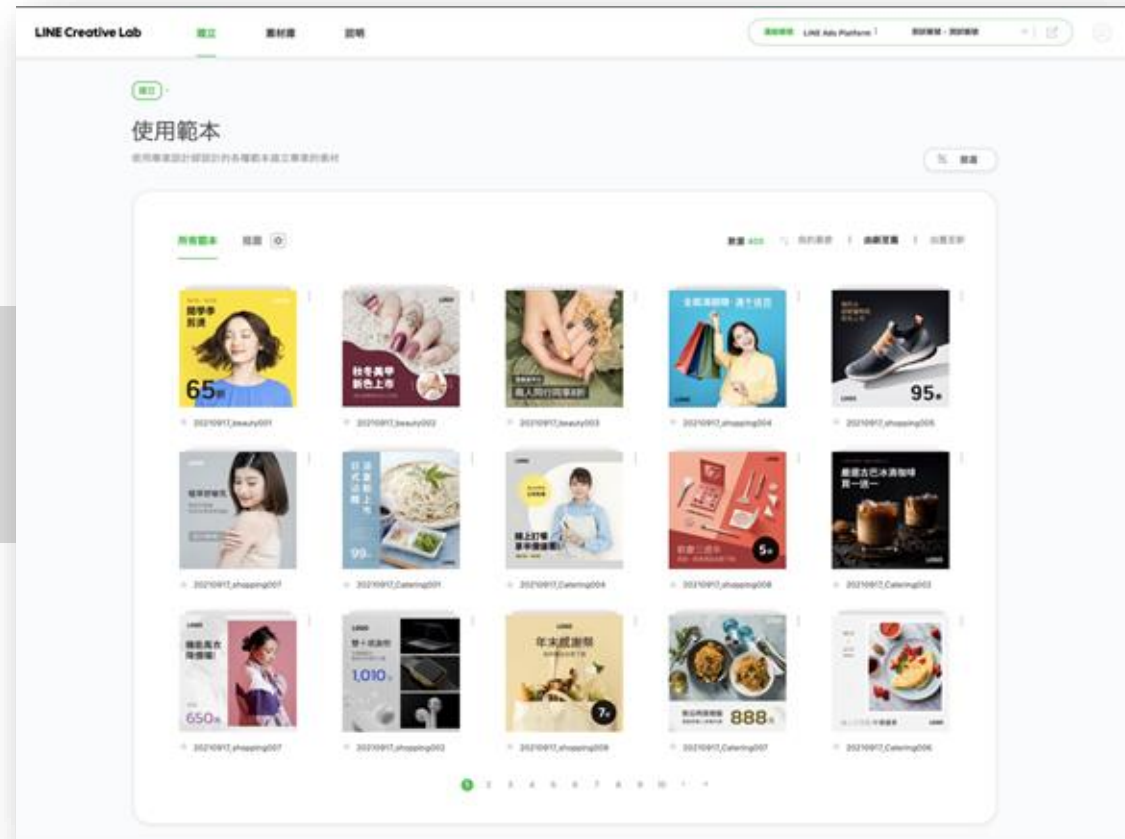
LINE Creative Lab

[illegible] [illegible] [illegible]

LINE Ads Platform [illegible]

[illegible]

使用範本

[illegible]

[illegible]

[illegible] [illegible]

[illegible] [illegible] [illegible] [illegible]

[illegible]
65

2021091_beauty001

秋冬美甲
新色上市

2021091_beauty002

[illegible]

2021091_beauty003

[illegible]

2021091_shopping004

95

2021091_shopping005

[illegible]

2021091_shopping007

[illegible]
99

2021091_Catering001

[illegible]

2021091_Catering004

5

2021091_shopping008

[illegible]

2021091_Catering002

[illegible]
650

2021091_shopping007

1,010

2021091_shopping002

年末感謝祭
7

2021091_shopping009

888

2021091_Catering007

2021091_Catering006

1 2 3 4 5 6 7 8 9 10